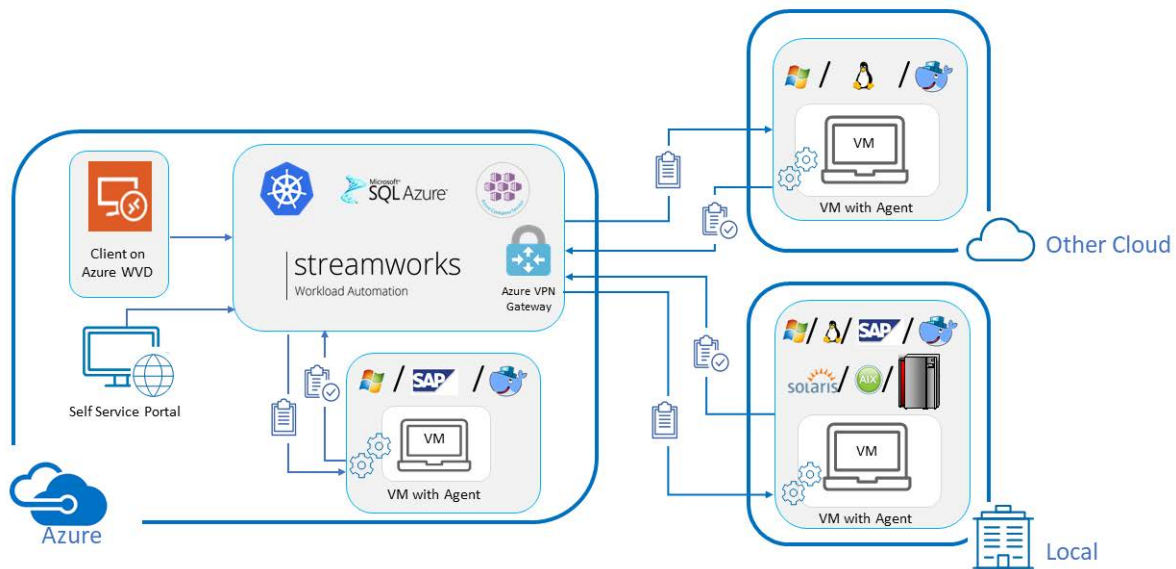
Client on Azure WVD

Microsoft SQL Azure

streamworks
Workload Automation

Azure VPN Gateway

Self Service Portal

/ SAP /

VM

VM with Agent

Azure

/ /

VM

VM with Agent

Other Cloud

/ / SAP /

solaris / AIX /

VM

VM with Agent

Local